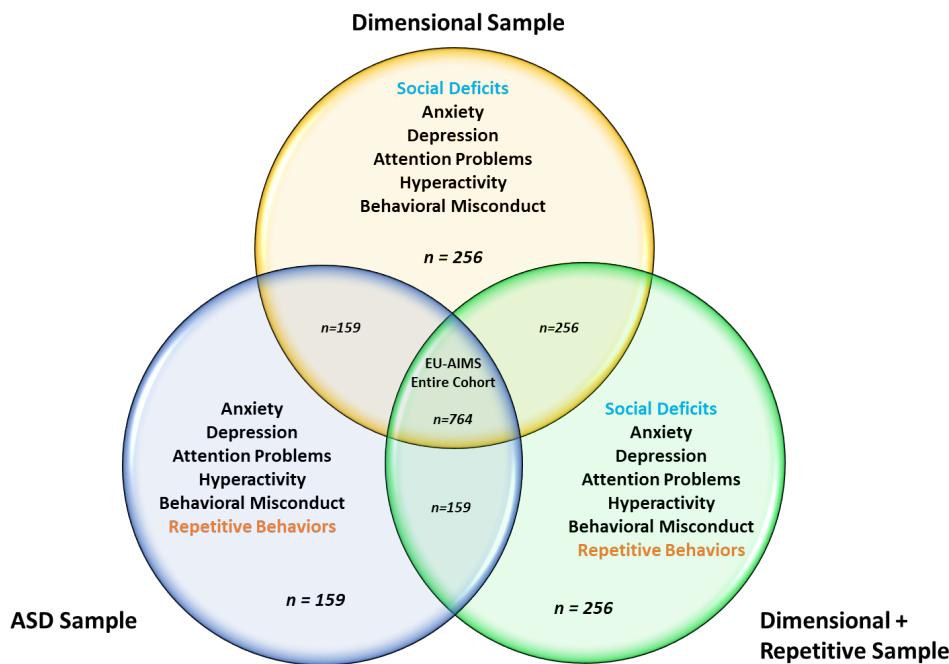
Dimensional Sample

Social Deficits
Anxiety
Depression
Attention Problems
Hyperactivity
Behavioral Misconduct

n = 256

n=159

n=256

EU-AIMS
Entire Cohort

n=764

n=159

Anxiety
Depression
Attention Problems
Hyperactivity
Behavioral Misconduct
Repetitive Behaviors

n = 159

ASD Sample

Social Deficits
Anxiety
Depression
Attention Problems
Hyperactivity
Behavioral Misconduct
Repetitive Behaviors

n = 256

Dimensional + Repetitive Sample